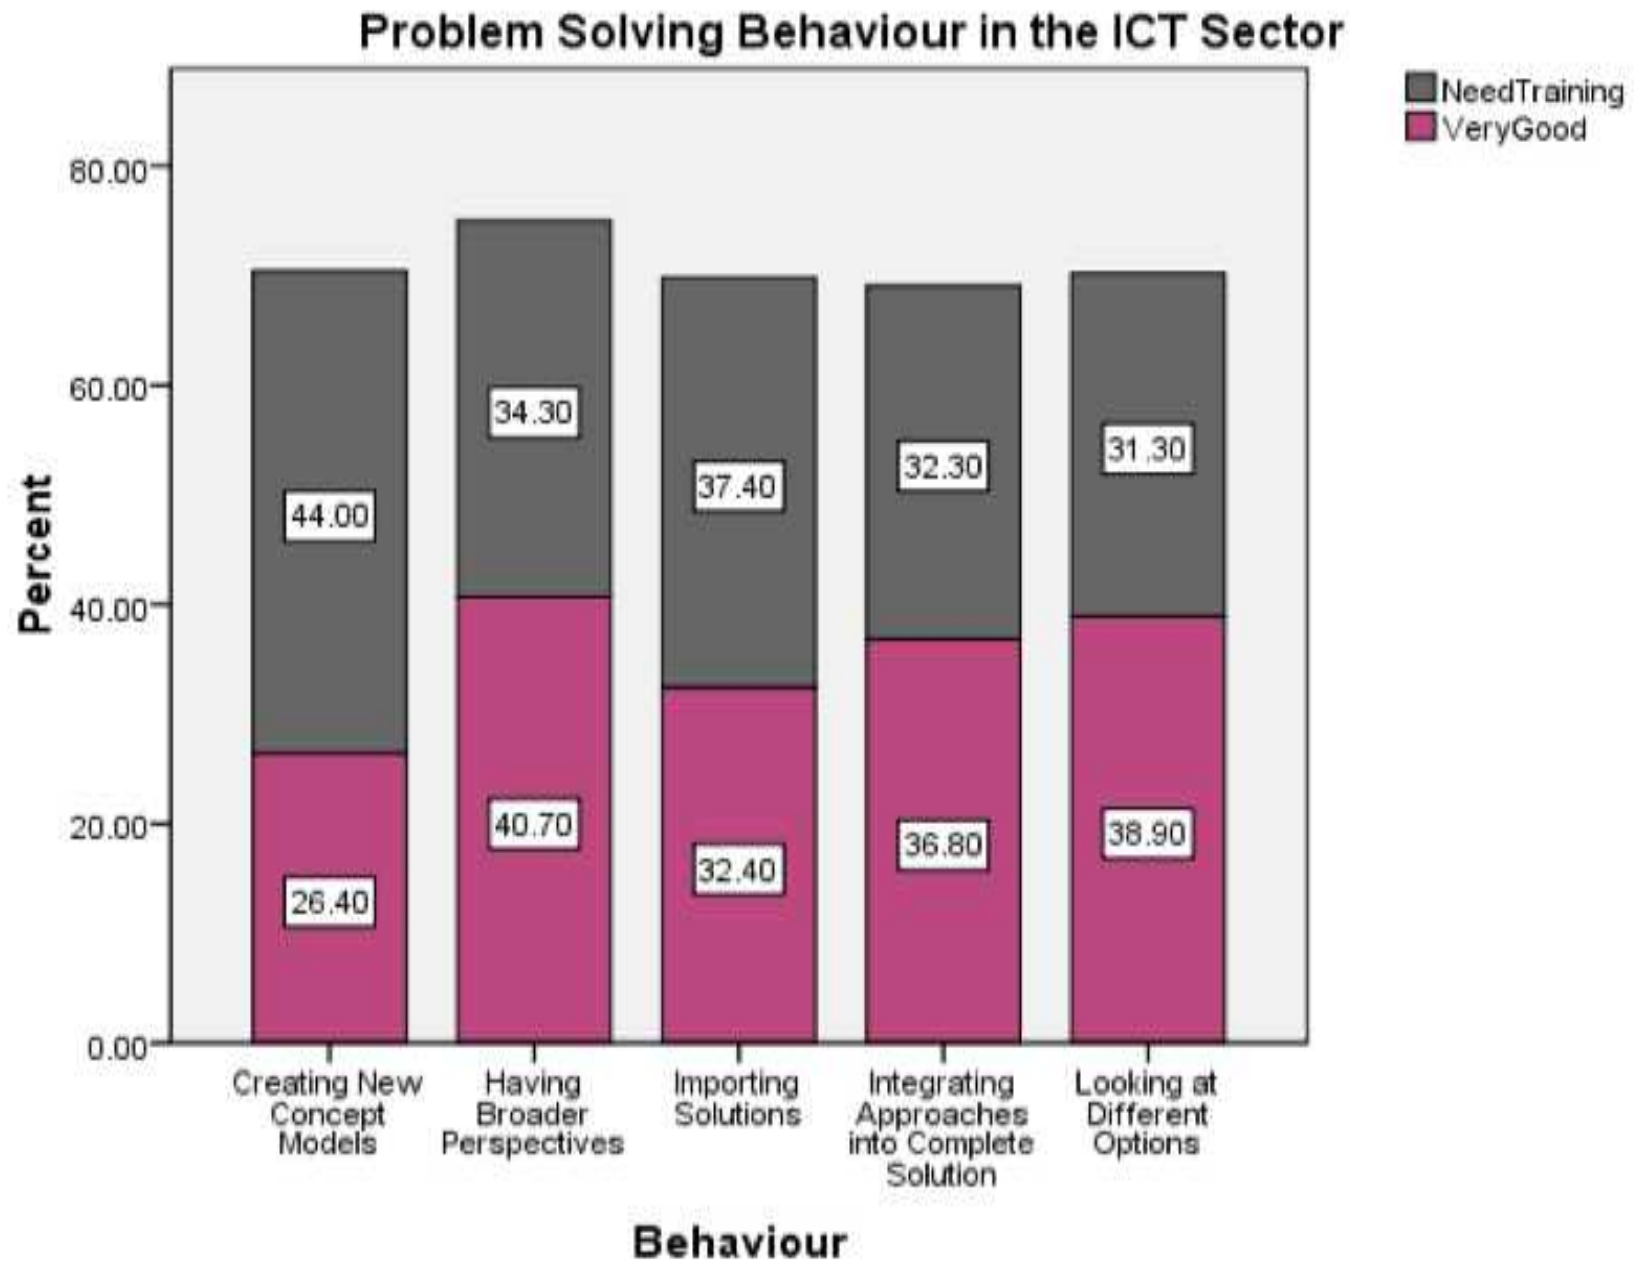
Problem Solving Behaviour in the ICT Sector

NeedTraining
VeryGood

Percent

80.00
60.00
40.00
20.00
0.00

44.00
26.40
34.30
40.70
37.40
32.40
32.30
36.80
31.30
38.90

Creating New Concept Models
Having Broader Perspectives
Importing Solutions
Integrating Approaches into Complete Solution
Looking at Different Options

Behaviour